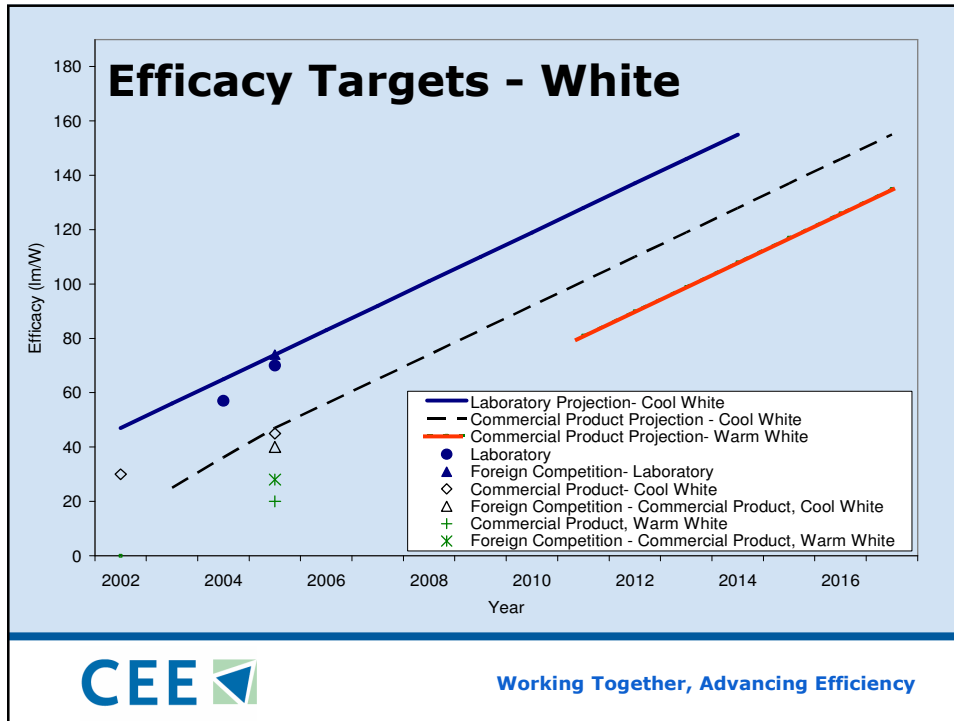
Efficacy Targets - White

Efficacy (lm/W)

180
160
140
120
100
80
60
40
20
0

2002
2004
2006
2008
2010
2012
2014
2016

Year

Laboratory Projection- Cool White
Commercial Product Projection - Cool White
Commercial Product Projection- Warm White
Laboratory
Foreign Competition- Laboratory
Commercial Product- Cool White
Foreign Competition - Commercial Product, Cool White
Commercial Product, Warm White
Foreign Competition - Commercial Product, Warm White

CEE

Working Together, Advancing Efficiency